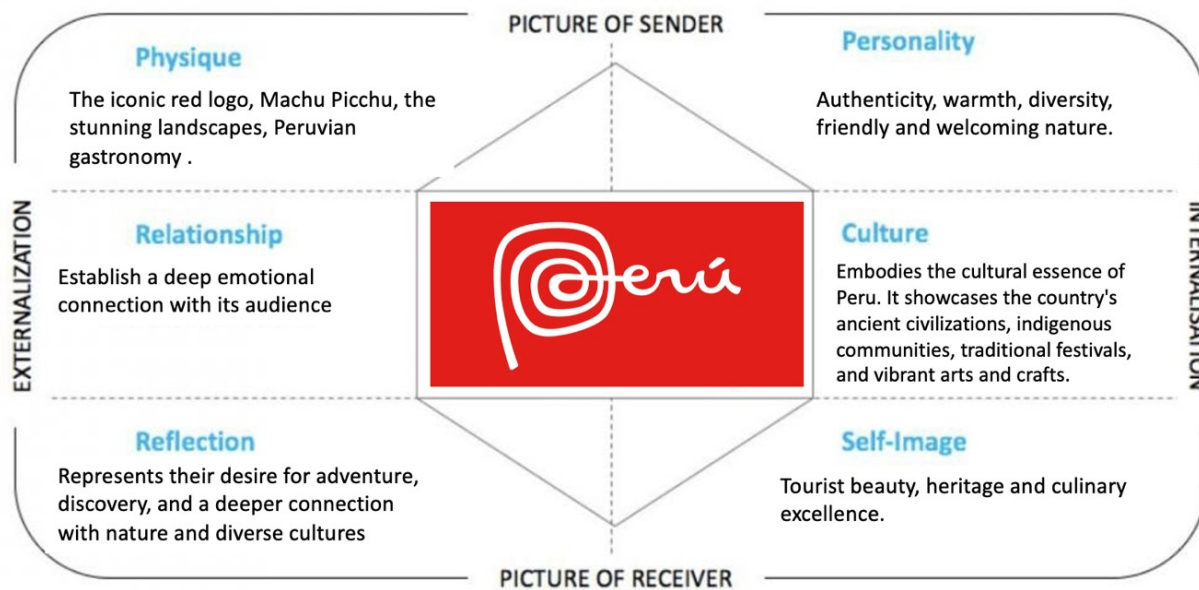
PICTURE OF SENDER

Physique

The iconic red logo, Machu Picchu, the stunning landscapes, Peruvian gastronomy .

Personality

Authenticity, warmth, diversity, friendly and welcoming nature.

EXTERNALIZATION

INTERNALISATION

Relationship

Establish a deep emotional connection with its audience

Perú

Culture

Embodies the cultural essence of Peru. It showcases the country's ancient civilizations, indigenous communities, traditional festivals, and vibrant arts and crafts.

Reflection

Represents their desire for adventure, discovery, and a deeper connection with nature and diverse cultures

Self-Image

Tourist beauty, heritage and culinary excellence.

PICTURE OF RECEIVER